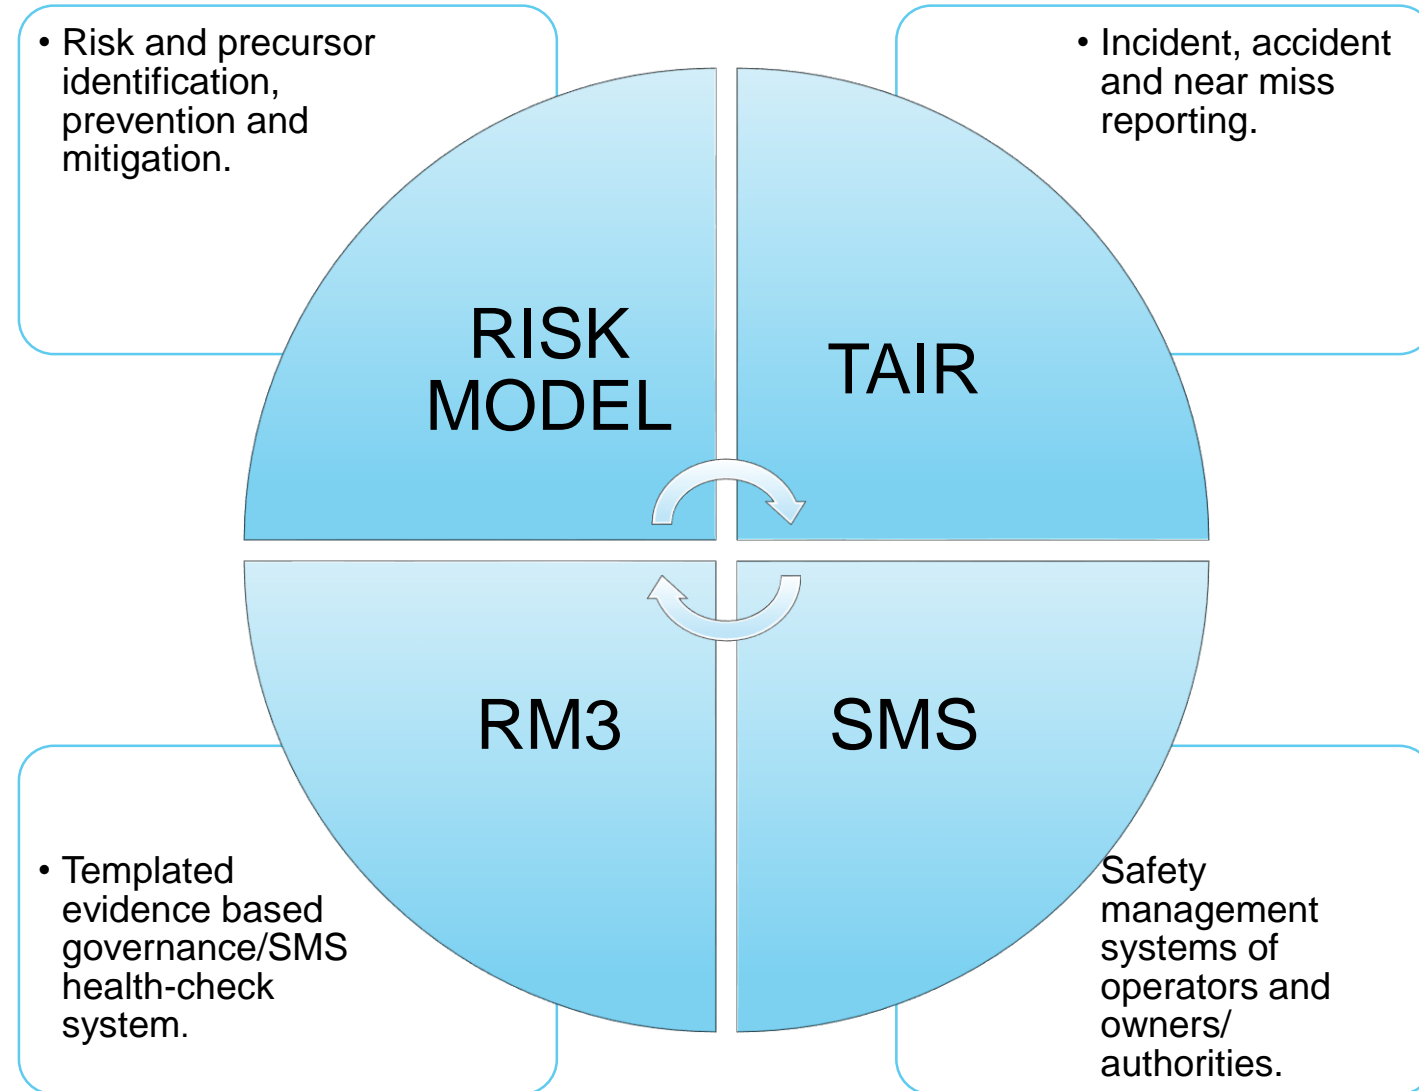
• Risk and precursor identification, prevention and mitigation.

• Incident, accident and near miss reporting.

RISK MODEL

TAIR

RM3

SMS

• Templated evidence based governance/SMS health-check system.

Safety management systems of operators and owners/ authorities.